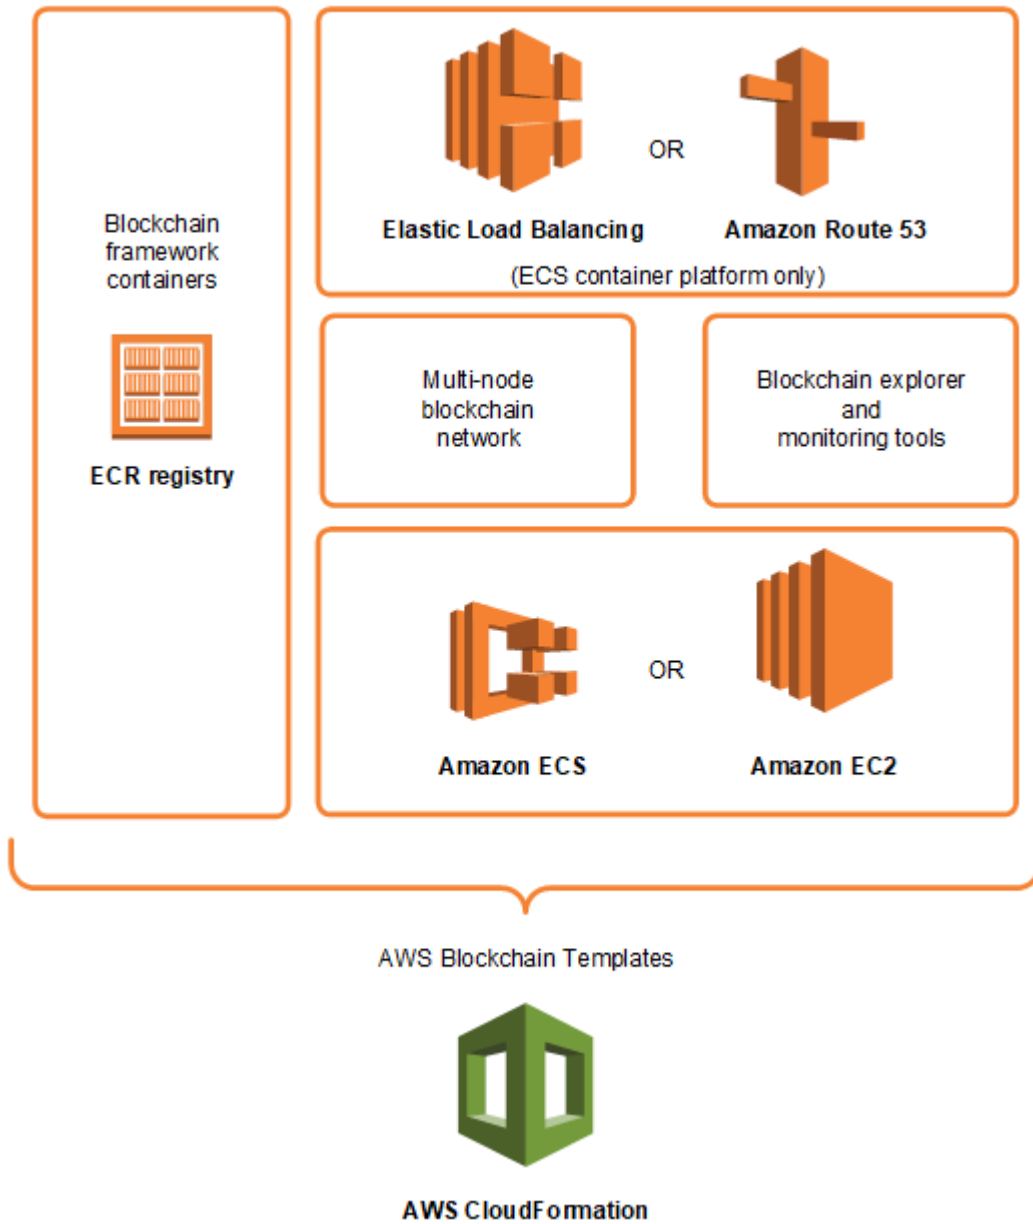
Blockchain framework containers

ECR registry

Elastic Load Balancing

OR

Amazon Route 53

(ECS container platform only)

Multi-node blockchain network

Blockchain explorer and monitoring tools

Amazon ECS

OR

Amazon EC2

AWS Blockchain Templates

AWS CloudFormation